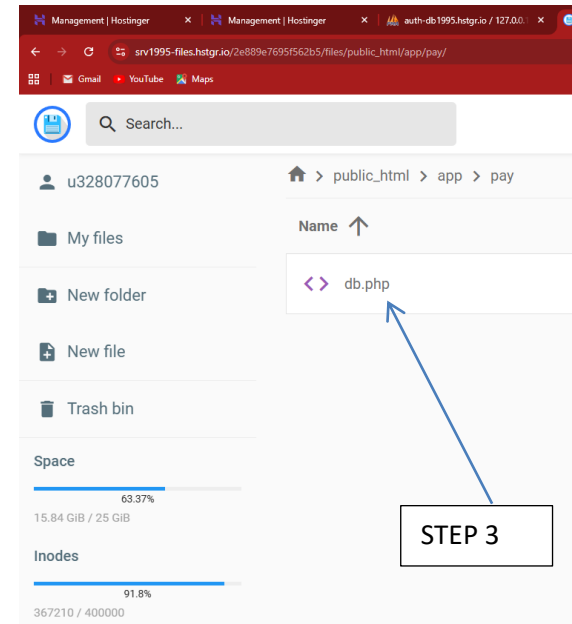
Management | Hostinger ×
Management | Hostinger ×
auth-db1995.hstgr.io / 127.0.0.1

srv1995-files.hstgr.io/2e889e7695f562b5/files/public_html/app/pay/

Gmail YouTube Maps

Search...

u328077605

My files

New folder

New file

Trash bin

Space

63.37%

15.84 GiB / 25 GiB

Inodes

91.8%

367210 / 400000

public_html > app > pay

Name

db.php

STEP 3